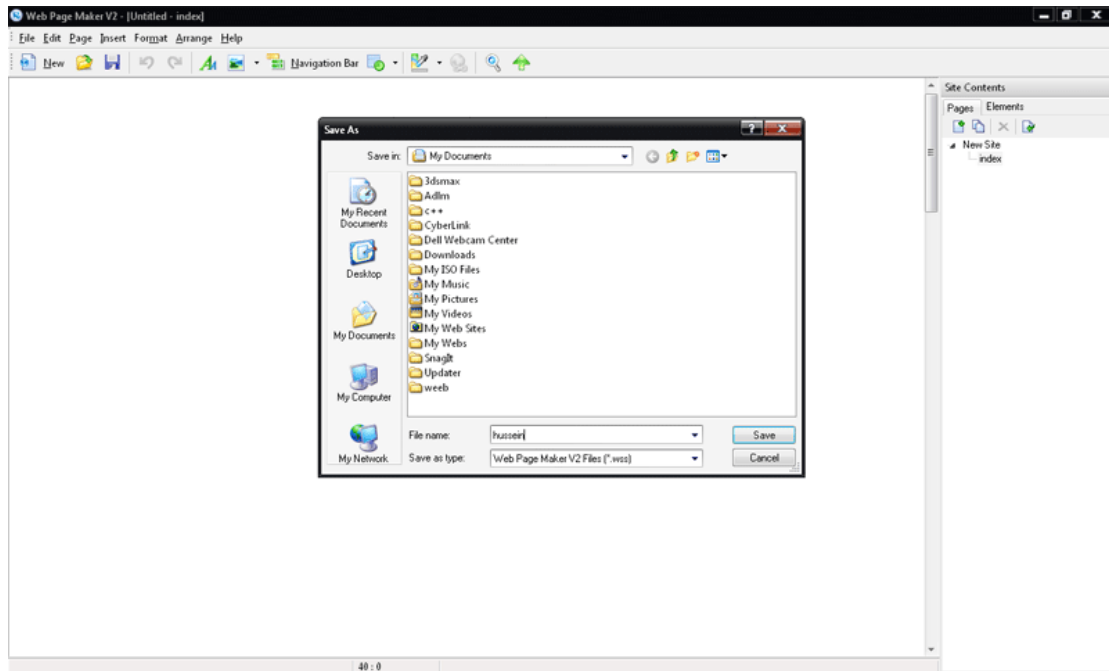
Web Page Maker V2 - [Untitled - index]

File Edit Page Insert Format Arrange Help

New Navigation Bar

Site Contents

Pages Elements

New Site
index

Save As

Save in: My Documents

My Recent Documents

Desktop

My Documents

My Computer

My Network

3dsmax
Adlm
c++
CyberLink
Dell Webcam Center
Downloads
My ISO Files
My Music
My Pictures
My Videos
My Web Sites
My Webs
SnagIt
Updater
weeb

File name: hussein

Save as type: Web Page Maker V2 Files (*.wss)

Save

Cancel

40 : 0